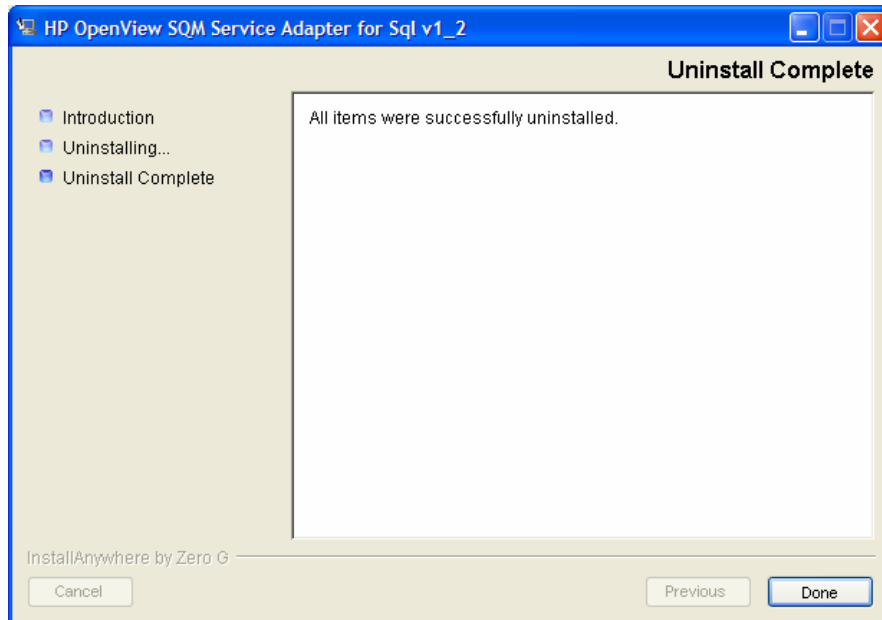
HP OpenView SQM Service Adapter for Sql v1_2

Uninstall Complete

Introduction
Uninstalling...
Uninstall Complete

All items were successfully uninstalled.

InstallAnywhere by Zero G

Cancel

Previous

Done